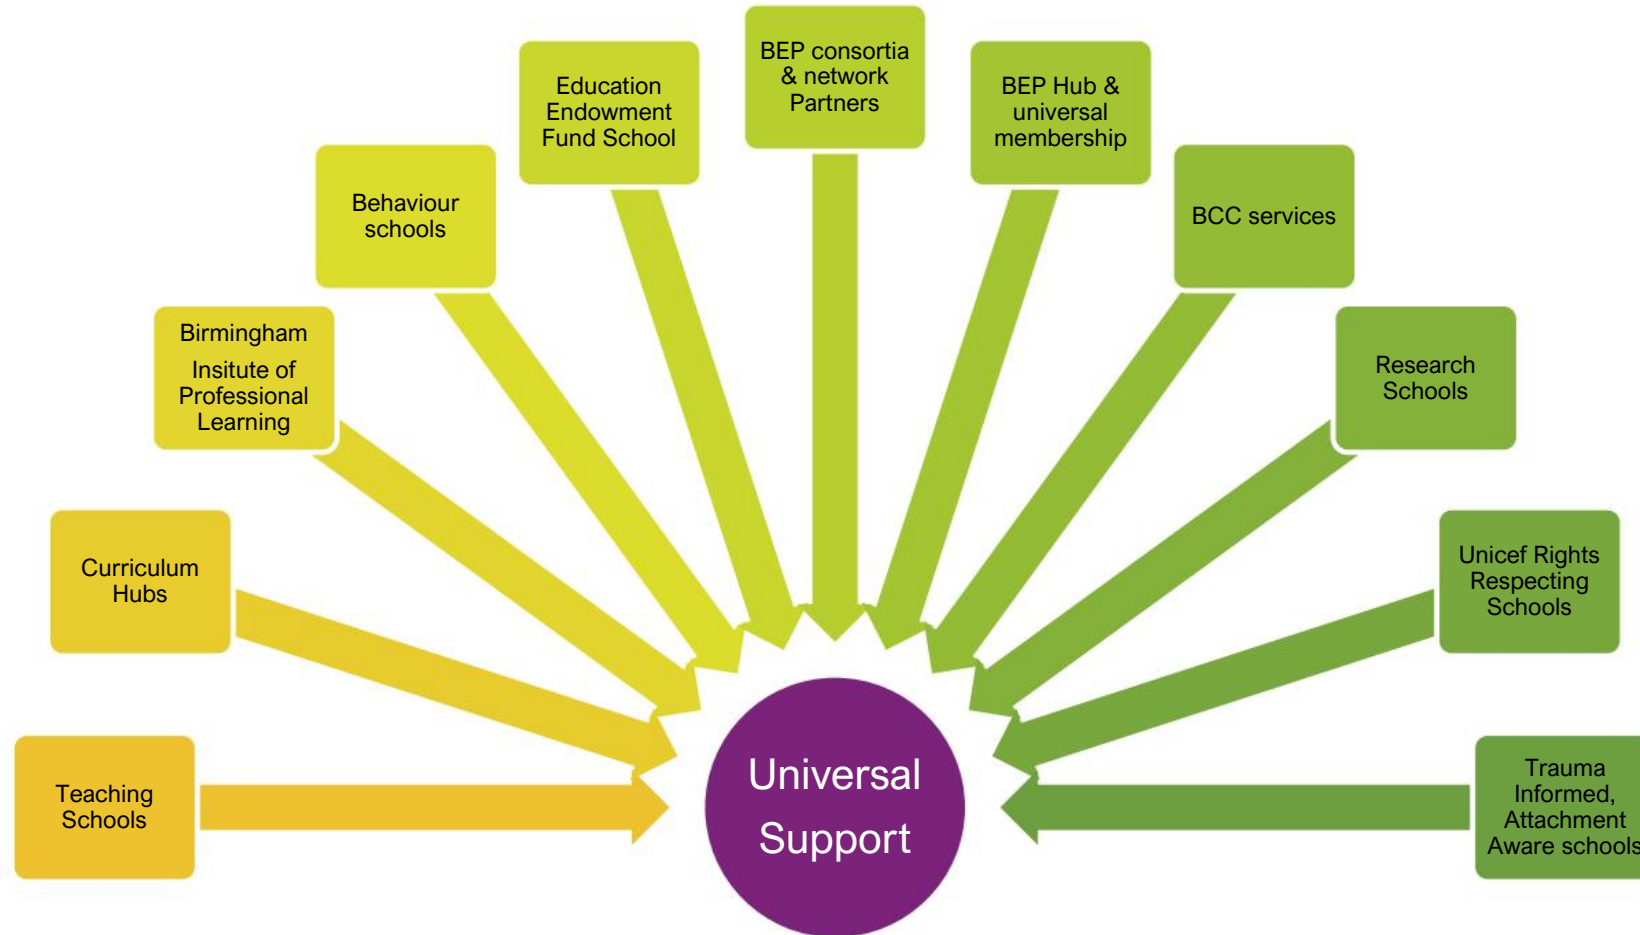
Teaching Schools

Curriculum Hubs

Birmingham Insitute of Professional Learning

Behaviour schools

Education Endowment Fund School

BEP consortia & network Partners

BEP Hub & universal membership

BCC services

Research Schools

Unicef Rights Respecting Schools

Trauma Informed, Attachment Aware schools

Universal Support